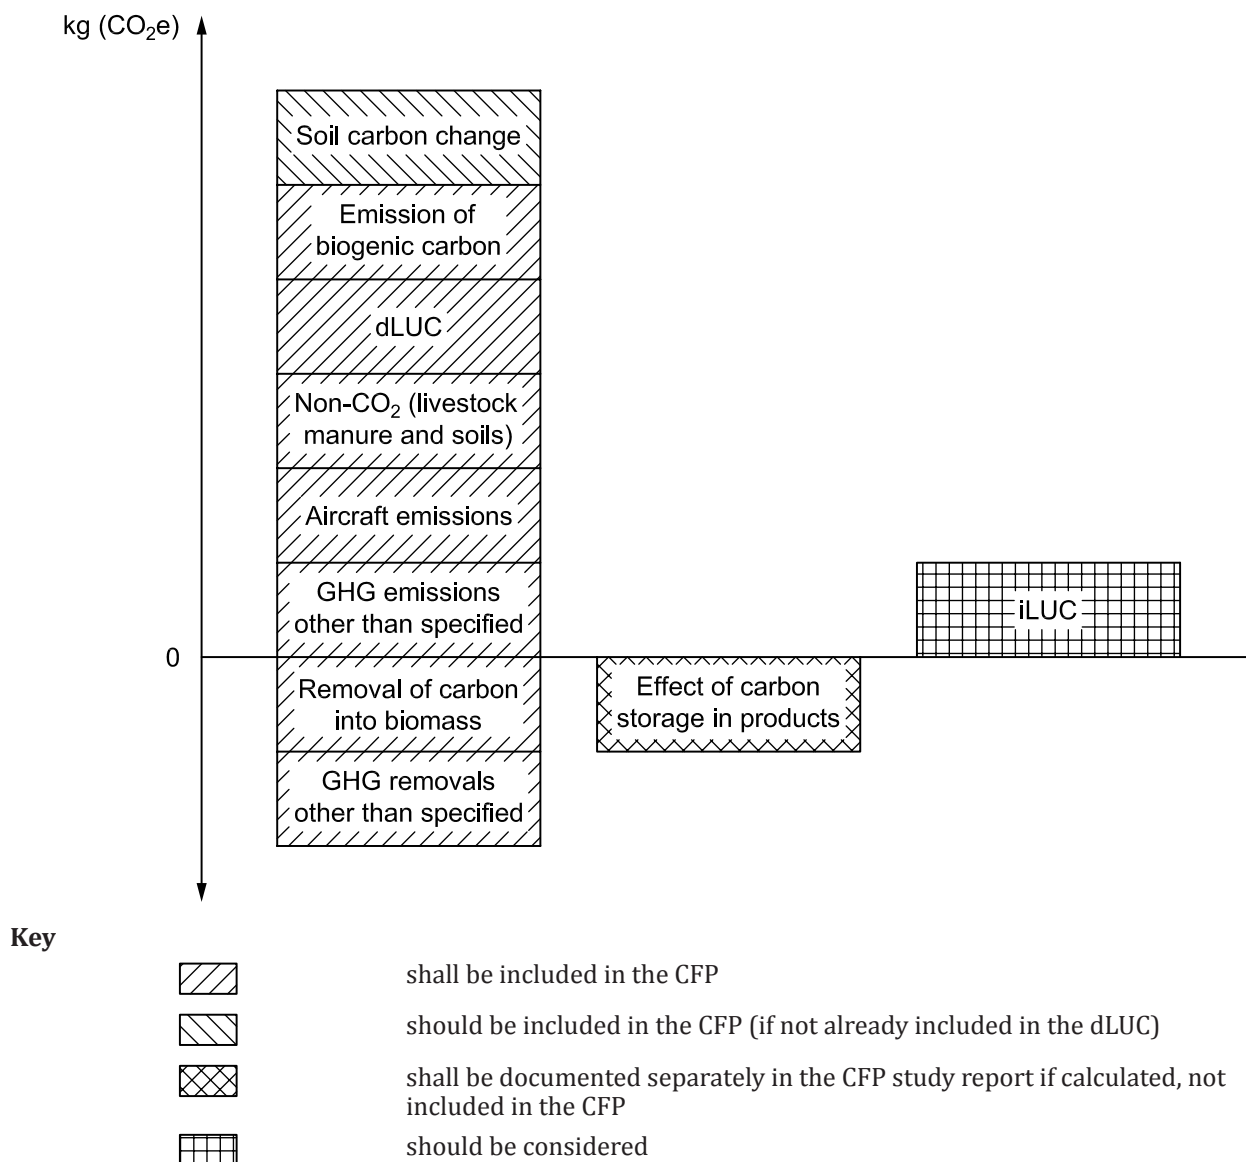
kg ($CO_2$e)

Soil carbon change

Emission of biogenic carbon

dLUC

Non-$CO_2$ (livestock manure and soils)

Aircraft emissions

GHG emissions other than specified

0

Removal of carbon into biomass

GHG removals other than specified

Effect of carbon storage in products

iLUC

Key

shall be included in the CFP

should be included in the CFP (if not already included in the dLUC)

shall be documented separately in the CFP study report if calculated, not included in the CFP

should be considered